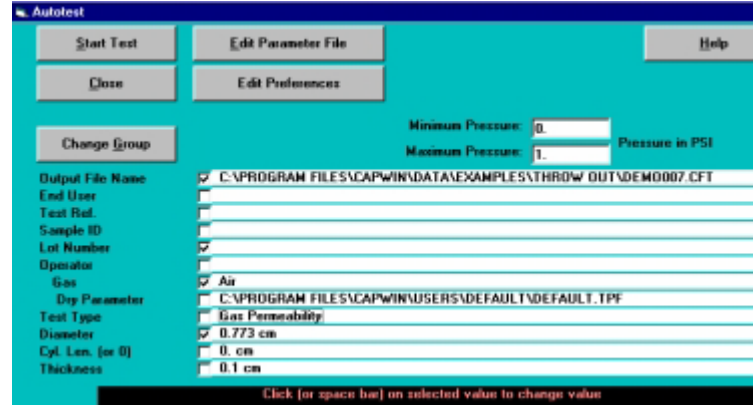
Autotest

Start Test

Edit Parameter File

Help

Close

Edit Preferences

Change Group

Minimum Pressure: 0.

Maximum Pressure: 1.

Pressure in PSI

Output File Name C:\PROGRAM FILES\CAPWIN\DATA\EXAMPLES\THROW OUT\DEMO007.CFT
End User
Test Ref.
Sample ID
Lot Number
Operator
Gas Air
Dry Parameter C:\PROGRAM FILES\CAPWIN\USERS\DEFAULT\DEFAULT.TPF
Test Type Gas Permeability
Diameter 0.773 cm
Cyl. Len. (or 0) 0. cm
Thickness 0.1 cm

Click (or space bar) on selected value to change value